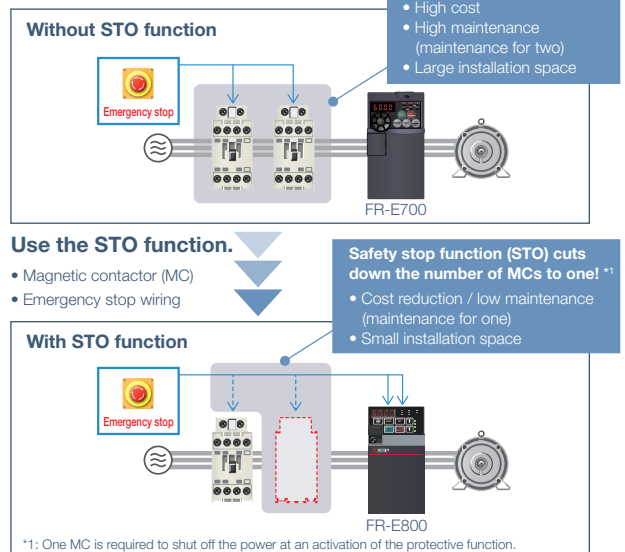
Without STO function

• High cost
• High maintenance (maintenance for two)
• Large installation space

Emergency stop

FR-E700

Use the STO function.

• Magnetic contactor (MC)
• Emergency stop wiring

Safety stop function (STO) cuts down the number of MCs to one! *1

• Cost reduction / low maintenance (maintenance for one)
• Small installation space

With STO function

Emergency stop

FR-E800

*1: One MC is required to shut off the power at an activation of the protective function.